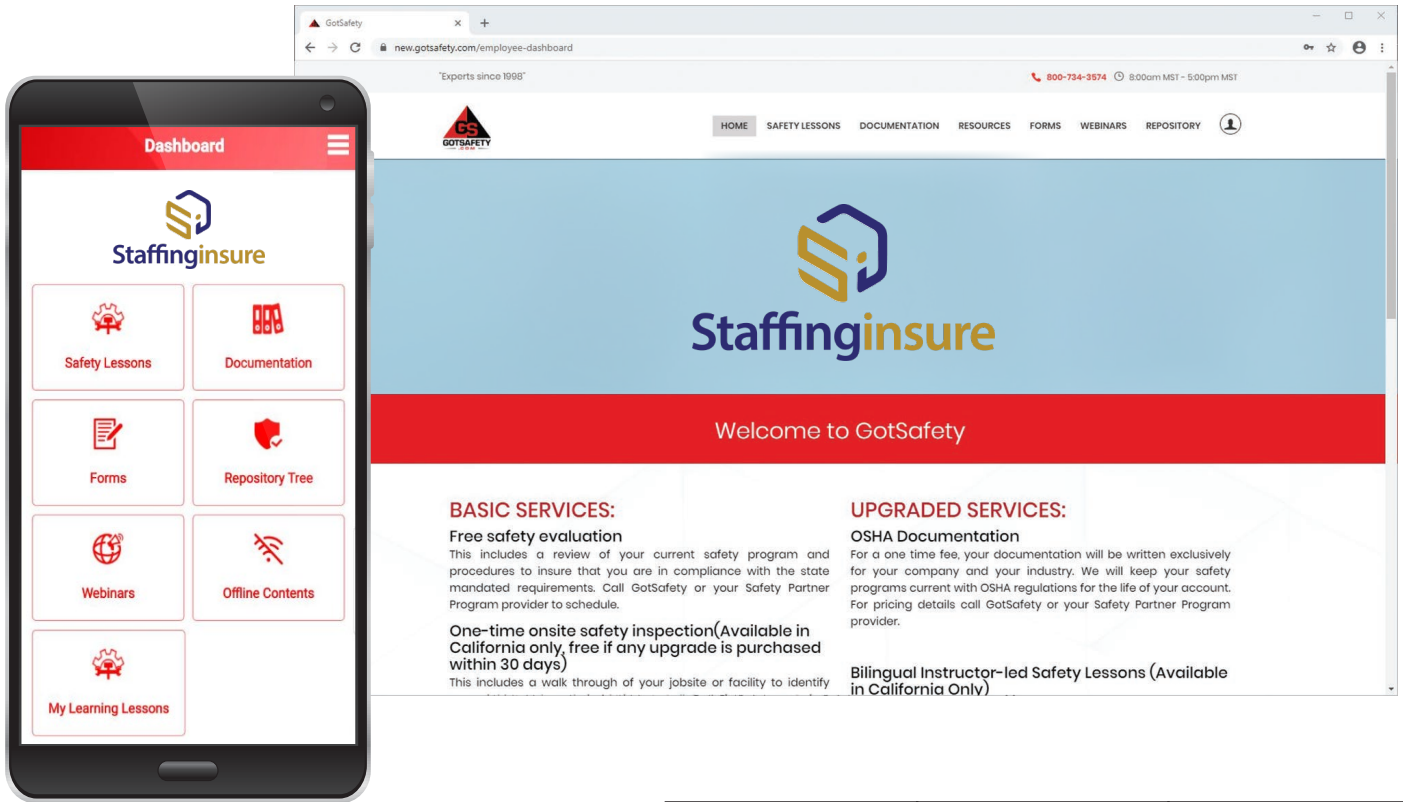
Dashboard

Staffinginsure

Safety Lessons

Documentation

Forms

Repository Tree

Webinars

Offline Contents

My Learning Lessons

GotSafety

new.gotsafety.com/employee-dashboard

"Experts since 1998"

800-734-3574 8:00am MST - 5:00pm MST

GS GOTSAFETY .COM

HOME SAFETY LESSONS DOCUMENTATION RESOURCES FORMS WEBINARS REPOSITORY

Staffinginsure

Welcome to GotSafety

BASIC SERVICES:

Free safety evaluation

This includes a review of your current safety program and procedures to insure that you are in compliance with the state mandated requirements. Call GotSafety or your Safety Partner Program provider to schedule.

One-time onsite safety inspection(Available in California only, free if any upgrade is purchased within 30 days)

This includes a walk through of your jobsite or facility to identify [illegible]

UPGRADED SERVICES:

OSHA Documentation

For a one time fee, your documentation will be written exclusively for your company and your industry. We will keep your safety programs current with OSHA regulations for the life of your account. For pricing details call GotSafety or your Safety Partner Program provider.

Bilingual Instructor-led Safety Lessons (Available in California Only)